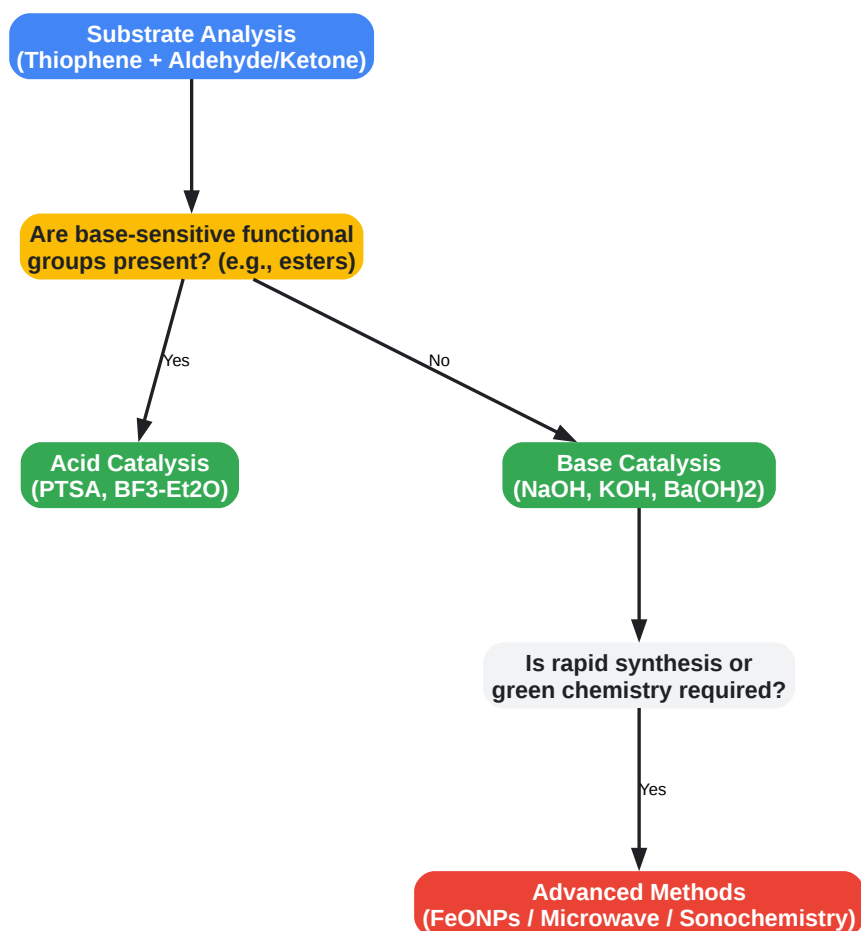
Substrate Analysis
(Thiophene + Aldehyde/Ketone)

Are base-sensitive functional groups present? (e.g., esters)

Yes

No

Acid Catalysis
(PTSA, BF3-Et2O)

Base Catalysis
(NaOH, KOH, Ba(OH)2)

Is rapid synthesis or green chemistry required?

Yes

Advanced Methods
(FeONPs / Microwave / Sonochemistry)